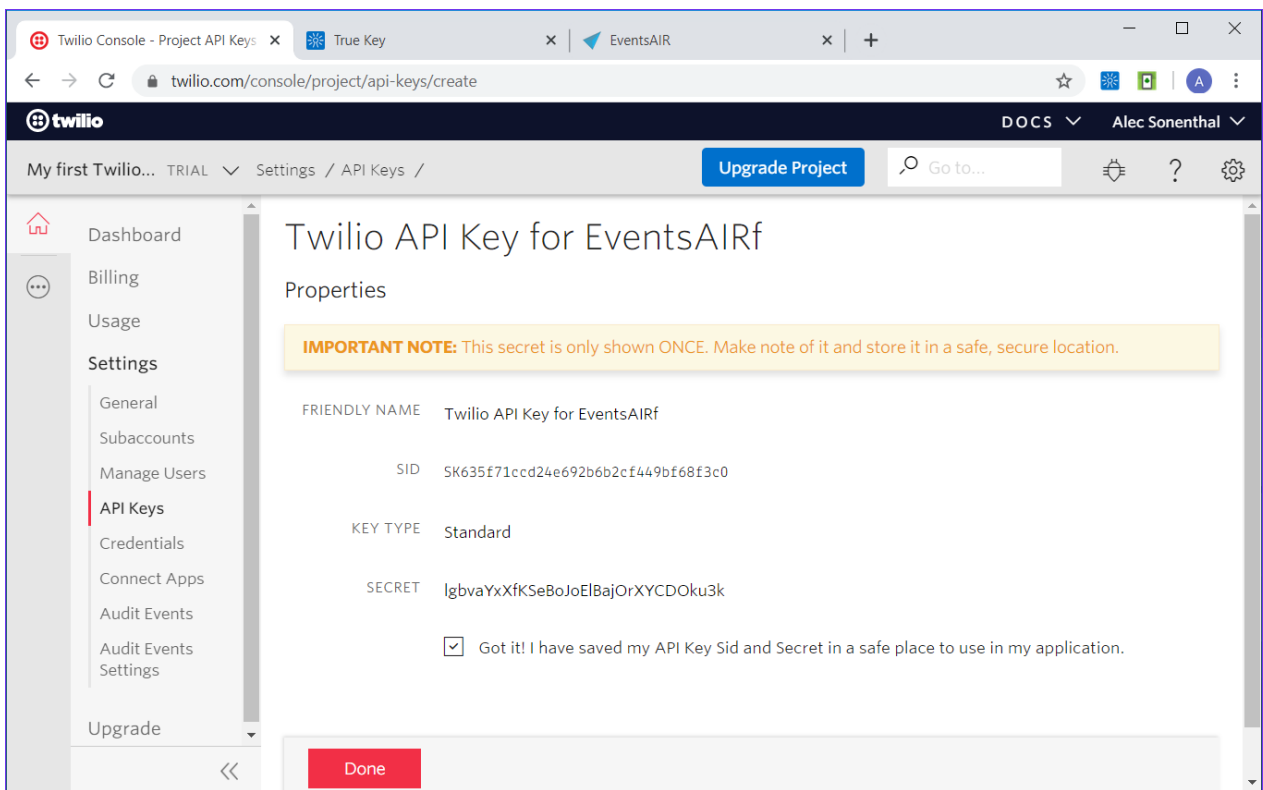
Twilio Console - Project API Keys ×
True Key ×
EventsAIR ×
+

twilio.com/console/project/api-keys/create

A

twilio
DOCS
Alec Sonenthal

My first Twilio... TRIAL
Settings / API Keys /
Upgrade Project
Go to...
?

Dashboard
Billing
Usage
Settings
General
Subaccounts
Manage Users
API Keys
Credentials
Connect Apps
Audit Events
Audit Events Settings
Upgrade

Twilio API Key for EventsAIRf

Properties

IMPORTANT NOTE: This secret is only shown ONCE. Make note of it and store it in a safe, secure location.

FRIENDLY NAME Twilio API Key for EventsAIRf

SID SK635f71ccd24e692b6b2cf449bf68f3c0

KEY TYPE Standard

SECRET lgbvaYxXfKSeBoJoElBajOrXYCDOku3k

Got it! I have saved my API Key Sid and Secret in a safe place to use in my application.

Done